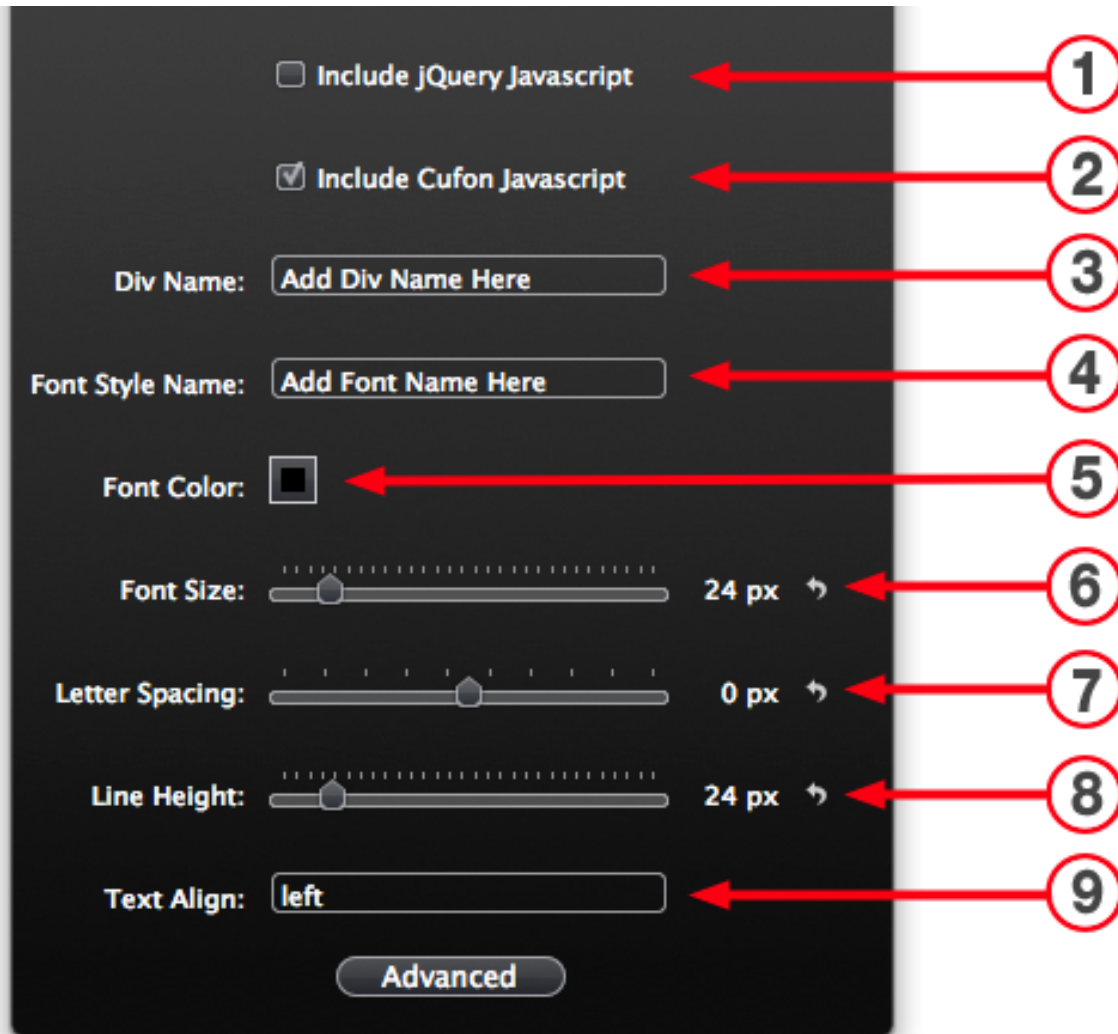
Include jQuery Javascript

1

Include Cufon Javascript

2

Div Name: Add Div Name Here

3

Font Style Name: Add Font Name Here

4

Font Color:

5

Font Size: 24 px

6

Letter Spacing: 0 px

7

Line Height: 24 px

8

Text Align: left

9

Advanced